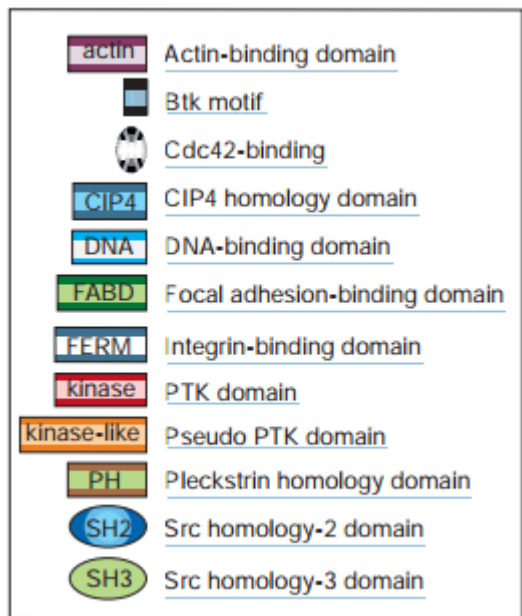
actin Actin-binding domain
Btk motif
Cdc42-binding
CIP4 CIP4 homology domain
DNA DNA-binding domain
FABD Focal adhesion-binding domain
FERM Integrin-binding domain
kinase PTK domain
kinase-like Pseudo PTK domain
PH Pleckstrin homology domain
SH2 Src homology-2 domain
SH3 Src homology-3 domain